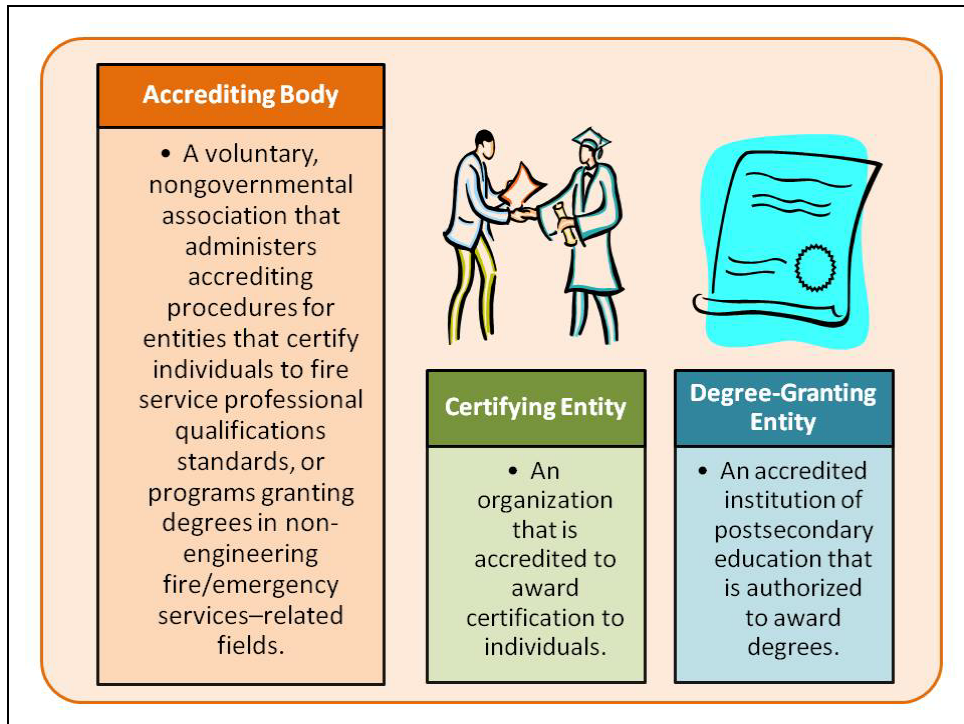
Accrediting Body

• A voluntary, nongovernmental association that administers accrediting procedures for entities that certify individuals to fire service professional qualifications standards, or programs granting degrees in non-engineering fire/emergency services–related fields.

Certifying Entity

• An organization that is accredited to award certification to individuals.

Degree-Granting Entity

• An accredited institution of postsecondary education that is authorized to award degrees.